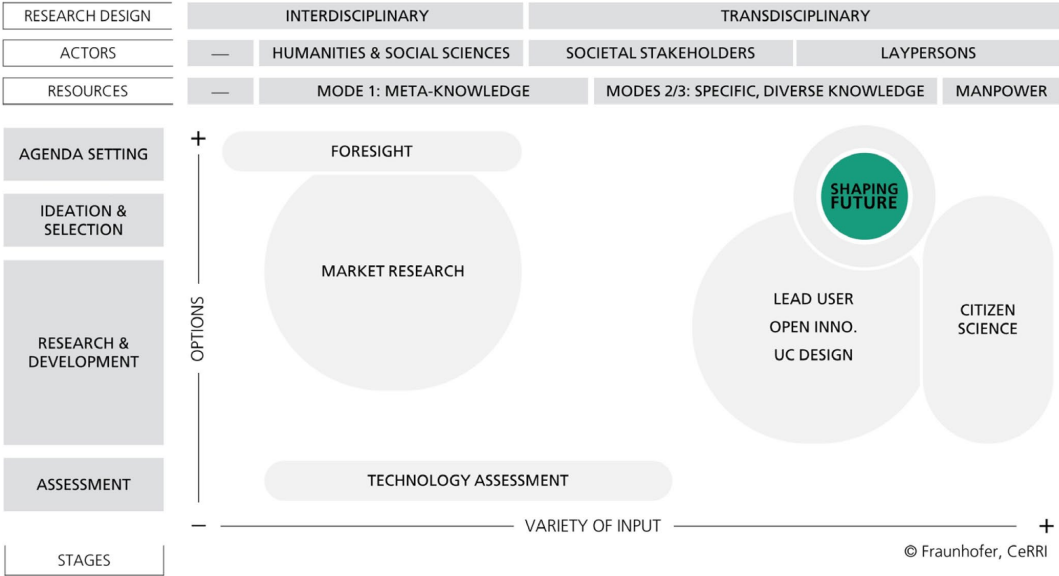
| RESEARCH DESIGN | INTERDISCIPLINARY | | TRANSDISCIPLINARY | |
|---|---|---|---|---|
| ACTORS | — | HUMANITIES & SOCIAL SCIENCES | SOCIETAL STAKEHOLDERS | LAYPERSONS |
| RESOURCES | — | MODE 1: META-KNOWLEDGE | MODES 2/3: SPECIFIC, DIVERSE KNOWLEDGE | MANPOWER |

AGENDA SETTING

IDEATION & SELECTION

RESEARCH & DEVELOPMENT

ASSESSMENT

STAGES

+

OPTIONS

−

FORESIGHT

MARKET RESEARCH

SHAPING FUTURE

LEAD USER
OPEN INNO.
UC DESIGN

CITIZEN SCIENCE

TECHNOLOGY ASSESSMENT

VARIETY OF INPUT

+

© Fraunhofer, CeRRI